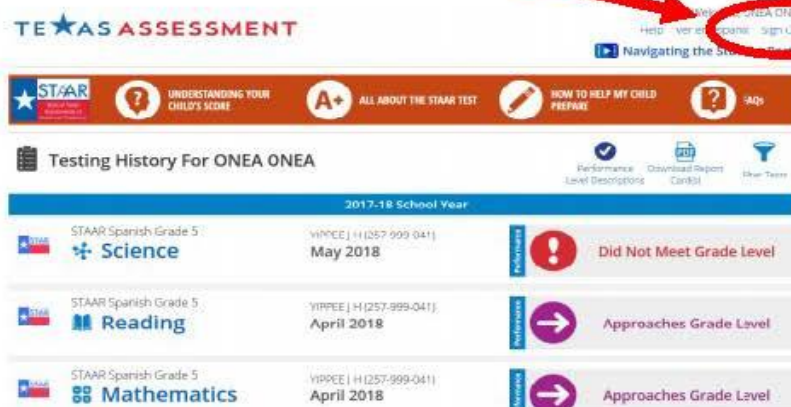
TEXAS ASSESSMENT

Welcome ONEA ON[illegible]
Help Ver en Español Sign O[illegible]
Navigating the St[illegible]

STAAR
UNDERSTANDING YOUR CHILD'S SCORE
ALL ABOUT THE STAAR TEST
HOW TO HELP MY CHILD PREPARE
FAQs

Testing History For ONEA ONEA

Performance Level Descriptions
Download Report Card(s)
Filter Tests

2017-18 School Year

STAAR Spanish Grade 5
Science
YIPPEE | H (257-999-041)
May 2018
Performance
Did Not Meet Grade Level

STAAR Spanish Grade 5
Reading
YIPPEE | H (257-999-041)
April 2018
Performance
Approaches Grade Level

STAAR Spanish Grade 5
Mathematics
YIPPEE | H (257-999-041)
April 2018
Performance
Approaches Grade Level